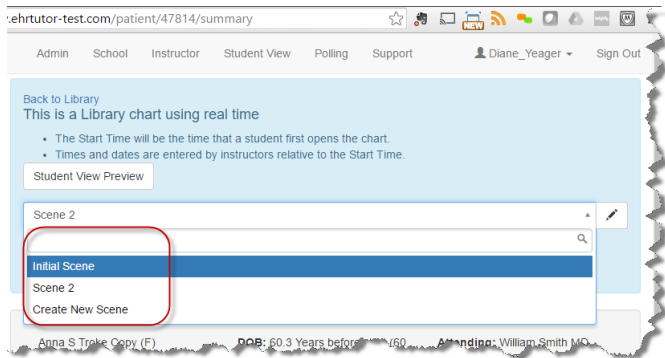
.ehrtutor-test.com/patient/47814/summary

Admin School Instructor Student View Polling Support Diane_Yeager Sign Out

Back to Library
This is a Library chart using real time

- The Start Time will be the time that a student first opens the chart.
- Times and dates are entered by instructors relative to the Start Time.

Student View Preview

Scene 2

Initial Scene
Scene 2
Create New Scene

Anna S Troke Copy (F) DOB: 60.3 Years before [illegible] (60 Attending: William Smith MD